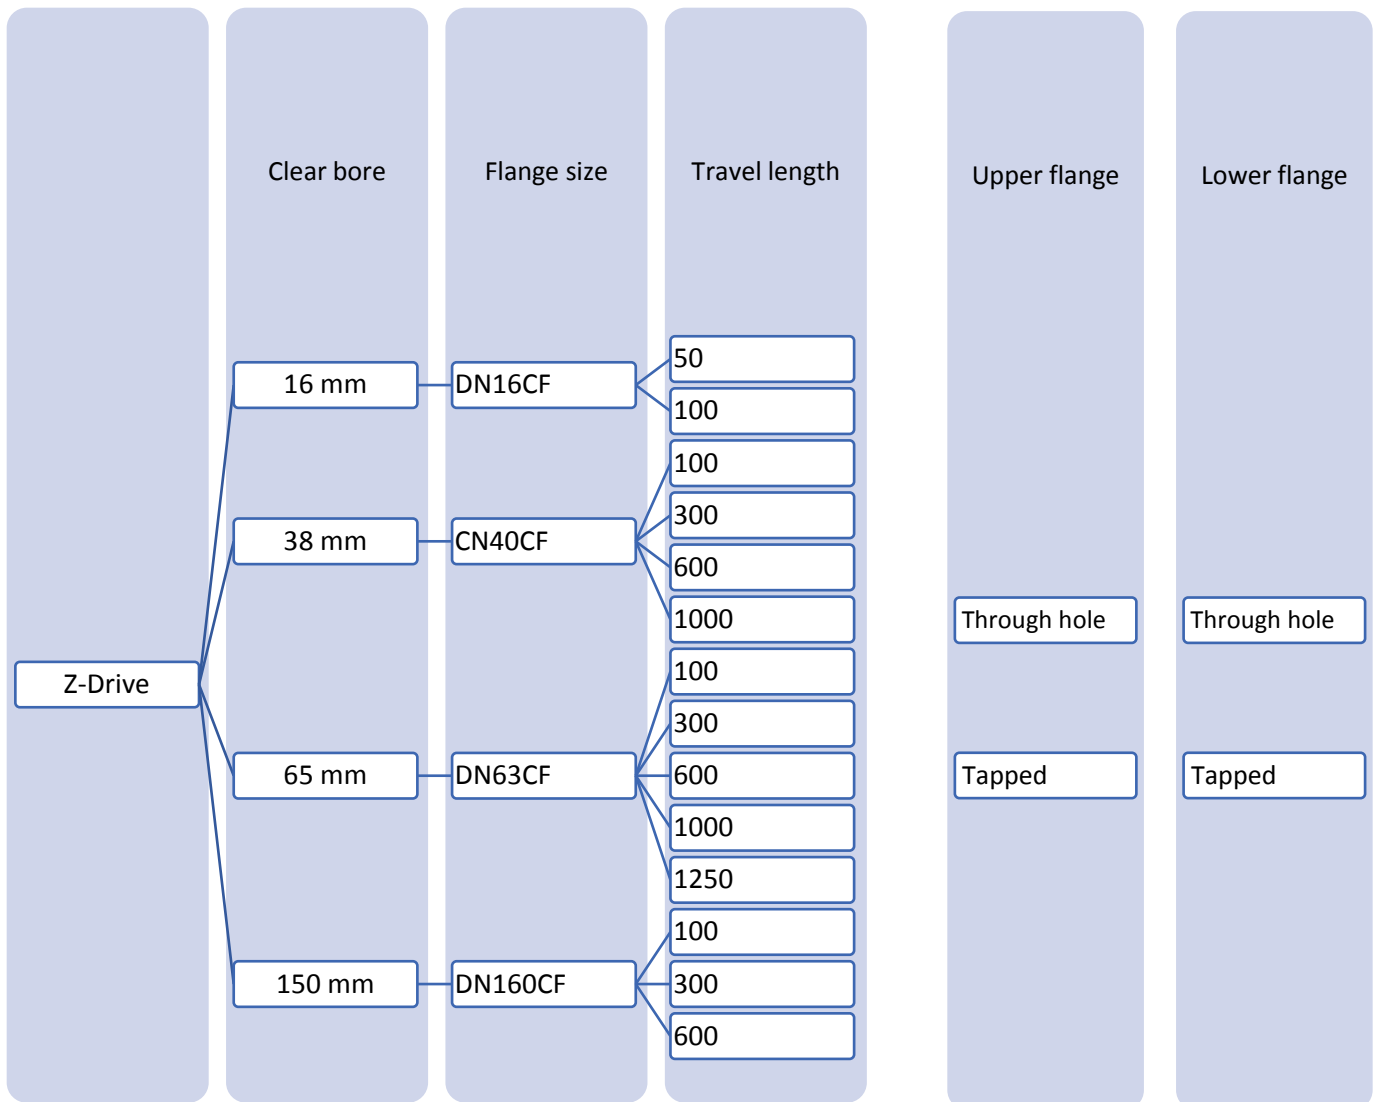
Clear bore

Flange size

Travel length

Upper flange

Lower flange

Z-Drive

16 mm

DN16CF

50

100

38 mm

CN40CF

100

300

600

1000

65 mm

DN63CF

100

300

600

1000

1250

150 mm

DN160CF

100

300

600

Through hole

Tapped

Through hole

Tapped